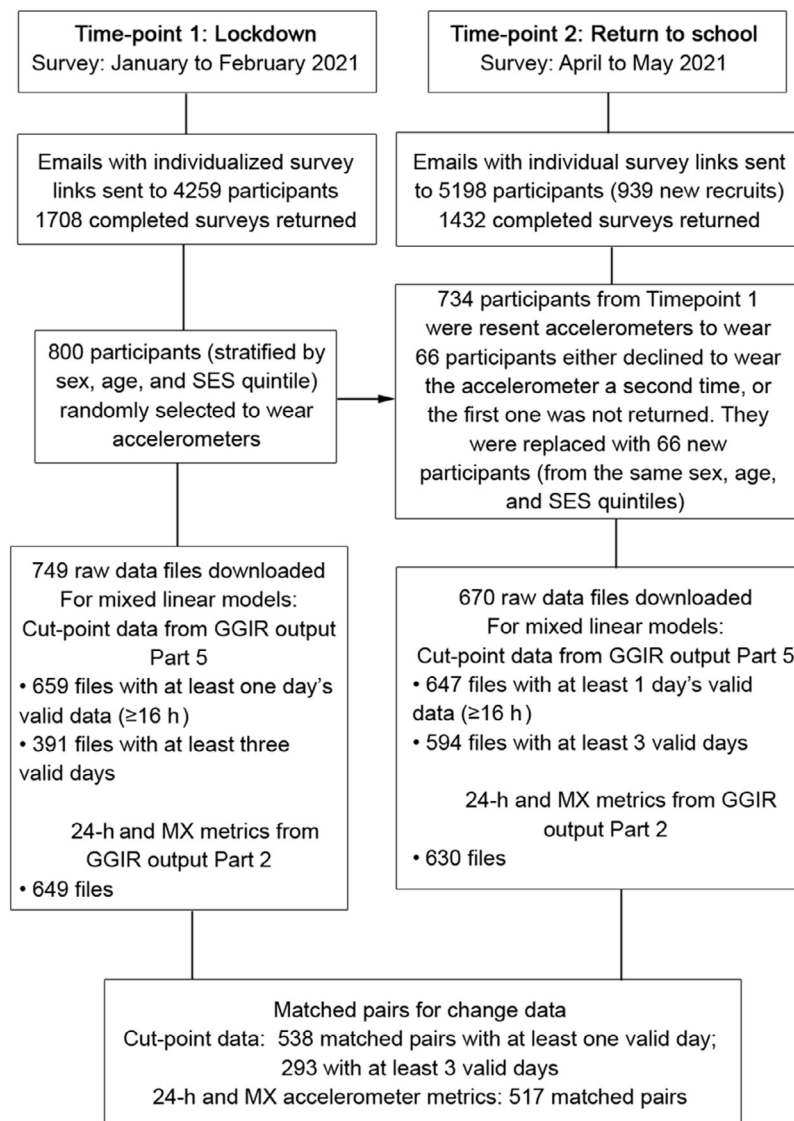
Time-point 1: Lockdown
Survey: January to February 2021

Emails with individualized survey links sent to 4259 participants
1708 completed surveys returned

800 participants (stratified by sex, age, and SES quintile) randomly selected to wear accelerometers

749 raw data files downloaded
For mixed linear models:
Cut-point data from GGIR output Part 5
• 659 files with at least one day's valid data (≥16 h)
• 391 files with at least three valid days

24-h and MX metrics from GGIR output Part 2
• 649 files

Time-point 2: Return to school
Survey: April to May 2021

Emails with individual survey links sent to 5198 participants (939 new recruits)
1432 completed surveys returned

734 participants from Timepoint 1 were resent accelerometers to wear
66 participants either declined to wear the accelerometer a second time, or the first one was not returned. They were replaced with 66 new participants (from the same sex, age, and SES quintiles)

670 raw data files downloaded
For mixed linear models:
Cut-point data from GGIR output Part 5
• 647 files with at least 1 day's valid data (≥16 h)
• 594 files with at least 3 valid days

24-h and MX metrics from GGIR output Part 2
• 630 files

Matched pairs for change data
Cut-point data: 538 matched pairs with at least one valid day; 293 with at least 3 valid days
24-h and MX accelerometer metrics: 517 matched pairs